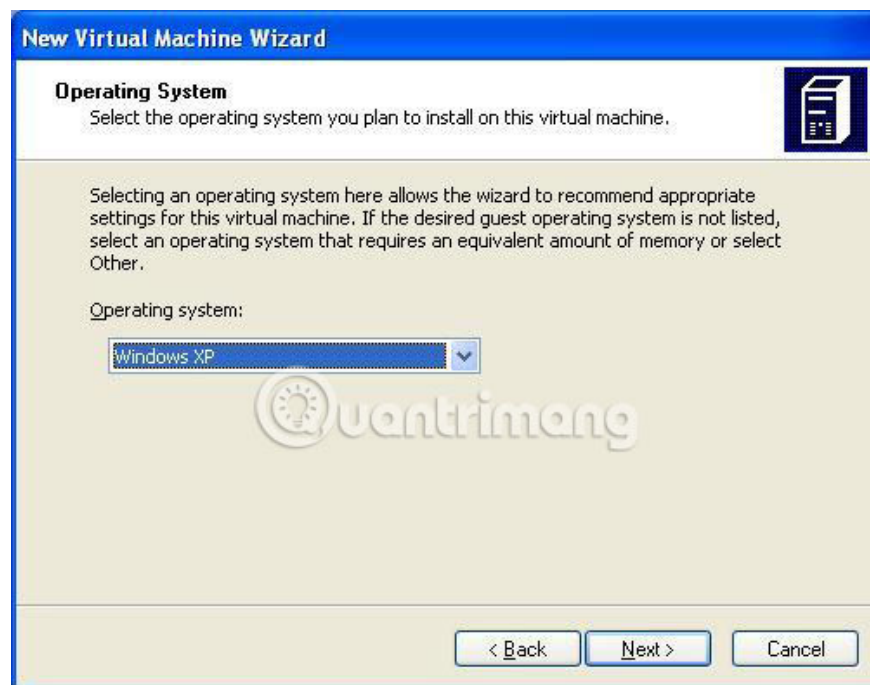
New Virtual Machine Wizard

Operating System
Select the operating system you plan to install on this virtual machine.

Selecting an operating system here allows the wizard to recommend appropriate settings for this virtual machine. If the desired guest operating system is not listed, select an operating system that requires an equivalent amount of memory or select Other.

Operating system:

Windows XP

Quantrimang

< Back
Next >
Cancel